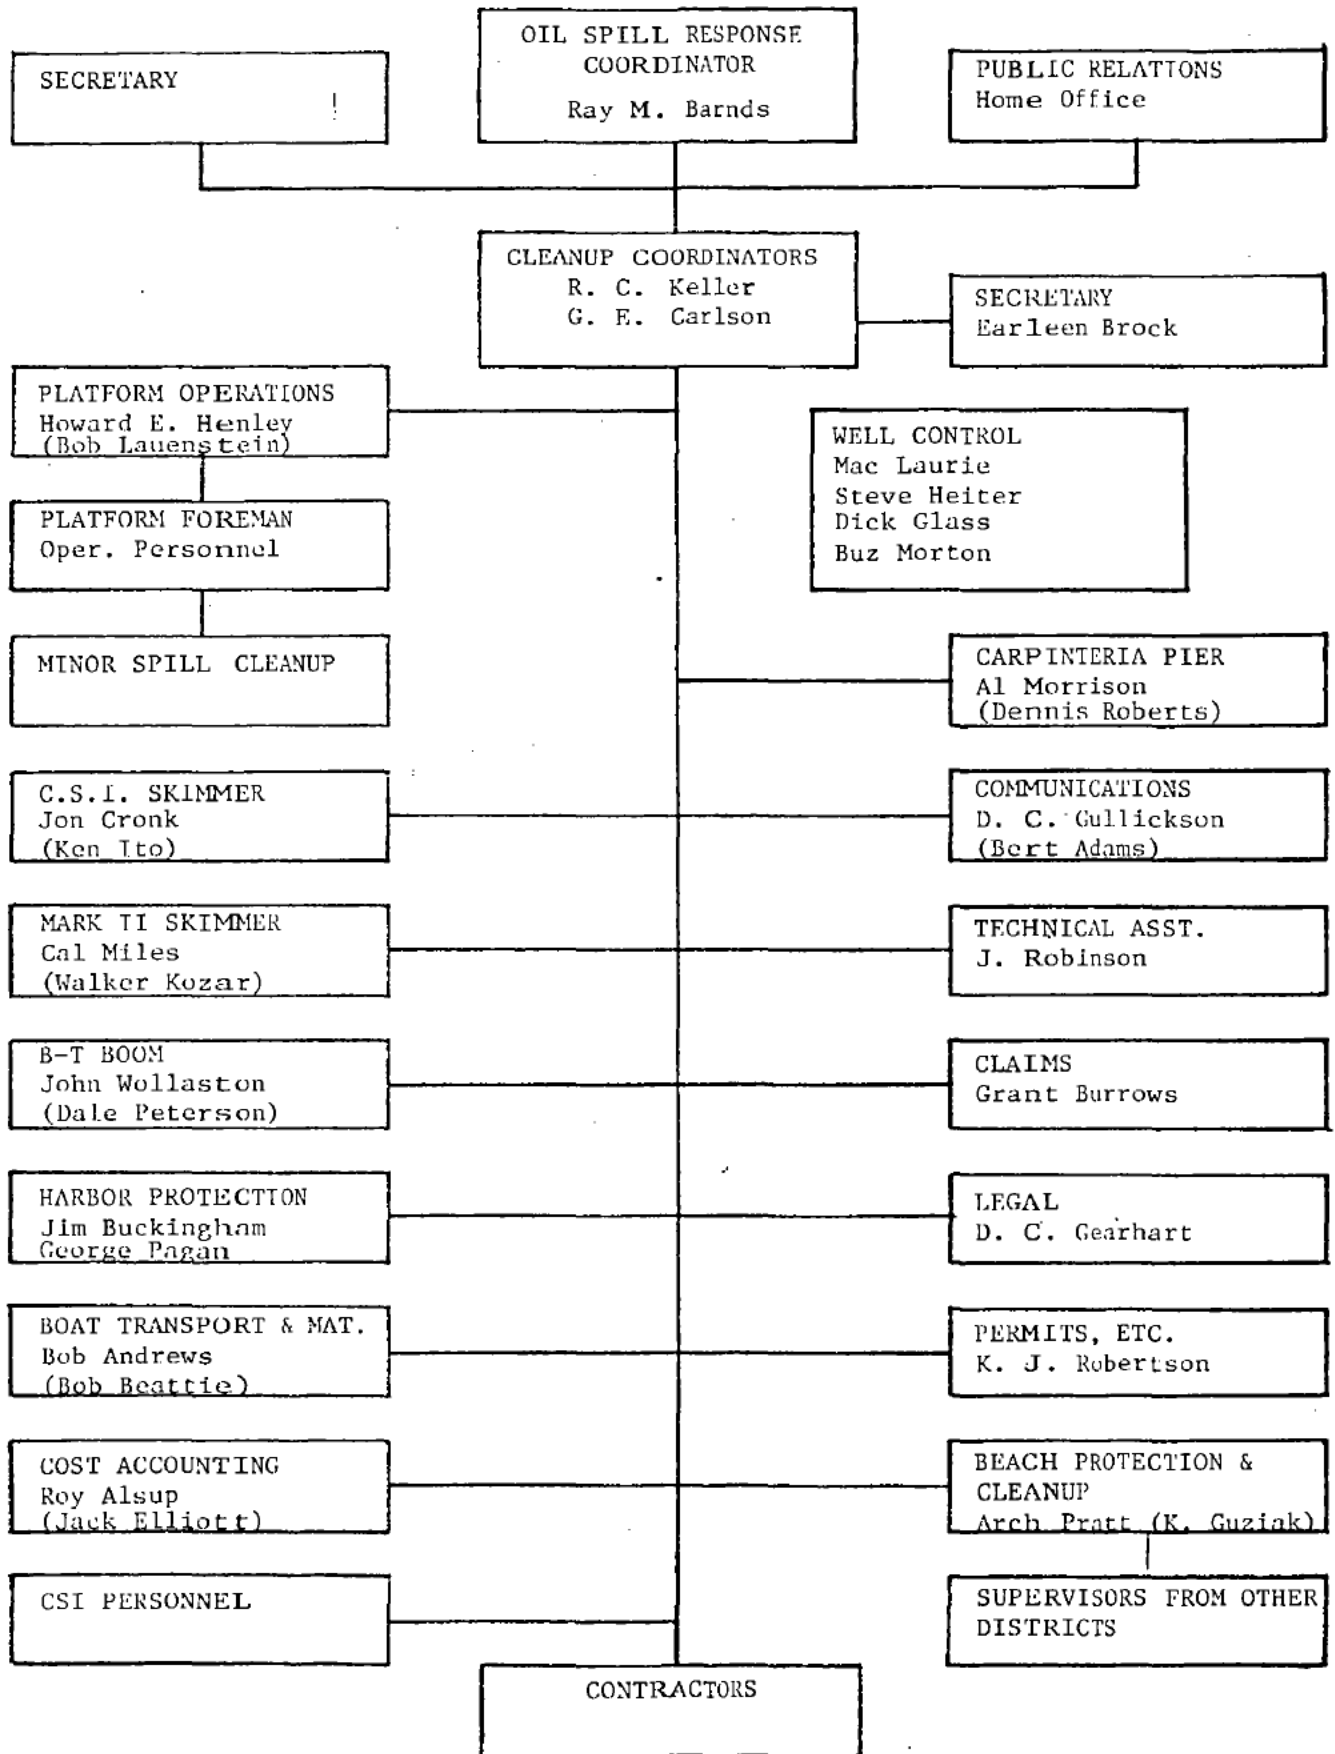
OIL SPILL RESPONSE COORDINATOR
Ray M. Barnds

SECRETARY

PUBLIC RELATIONS
Home Office

CLEANUP COORDINATORS
R. C. Keller
G. E. Carlson

SECRETARY
Earleen Brock

PLATFORM OPERATIONS
Howard E. Henley
(Bob Lauenstein)

PLATFORM FOREMAN
Oper. Personnel

MINOR SPILL CLEANUP

WELL CONTROL
Mac Laurie
Steve Heiter
Dick Glass
Buz Morton

CARPINTERIA PIER
Al Morrison
(Dennis Roberts)

C.S.I. SKIMMER
Jon Cronk
(Ken Ito)

COMMUNICATIONS
D. C. Gullickson
(Bert Adams)

MARK II SKIMMER
Cal Miles
(Walker Kozar)

TECHNICAL ASST.
J. Robinson

B-T BOOM
John Wollaston
(Dale Peterson)

CLAIMS
Grant Burrows

HARBOR PROTECTION
Jim Buckingham
George Pagan

LEGAL
D. C. Gearhart

BOAT TRANSPORT & MAT.
Bob Andrews
(Bob Beattie)

PERMITS, ETC.
K. J. Robertson

COST ACCOUNTING
Roy Alsup
(Jack Elliott)

BEACH PROTECTION & CLEANUP
Arch Pratt (K. Guziak)

CSI PERSONNEL

SUPERVISORS FROM OTHER DISTRICTS

CONTRACTORS